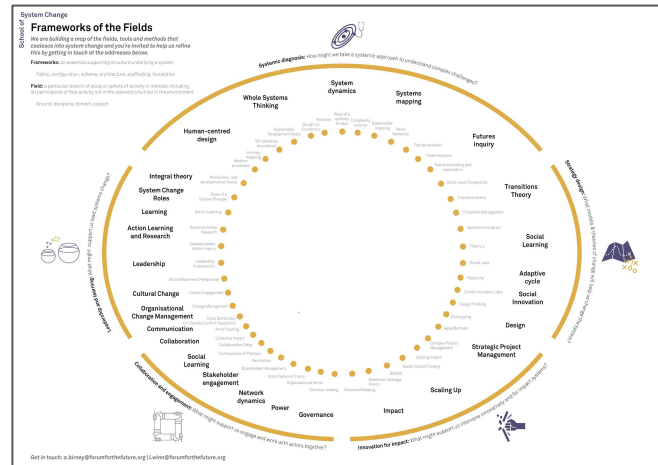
School of System Change

Frameworks of the Fields

We are building a map of the fields, tools and methods that coalesce into system change and you're invited to help us refine this by getting in touch at the addresses below.

Frameworks: an essential supporting structure underlying a system

Fabric, configuration, scheme, architecture, scaffolding, foundation

Field: a particular branch of study or sphere of activity or interest, including all participants of that activity not in the laboratory but out in the environment

Ground, discipline, domain, subject

Systemic diagnosis: How might we take a systemic approach to understand complex challenges?

Strategic design: What models & theories of change will help us change the system?

Innovation for impact: What might support us intervene innovatively and for impact systems?

Collaboration and engagement: What might support us engage and work with actors together?

Personal development: What might support us lead systems change?

System dynamics

Systems mapping

Whole Systems Thinking

Futures inquiry

Human-centred design

Transitions Theory

Integral theory

System Change Roles

Learning

Social Learning

Action Learning and Research

Adaptive cycle

Social Innovation

Leadership

Design

Cultural Change

Organisational Change Management

Strategic Project Management

Communication

Collaboration

Social Learning

Scaling Up

Stakeholder engagement

Network dynamics

Power

Governance

Impact

Sustainable Development Goals

Doughnut Economics

Panarchy

Ways of a systems thinker

Complexity science

Stakeholder mapping

Iceberg

Causal loop diagrams

Trends research

Three horizons

Scenario building and exploration

Multi Level Perspective

Transitions theory

Transition Management

Systemic innovation

Theory U

Social Labs

Panarchy

Social Innovation Labs

Design Thinking

Prototyping

Agile Methods

Complex Project Management

Scaling Impact

Social Impact Funding

MSMS

Measures Leverage Points

Theory of Change

Decision Making

Actor Network Theory

Organisational forms

Stakeholder Management

Facilitation

Communities of Practice

Collaboration Cafes

Collective Impact

Art of Hosting

Deep Democracy

Nonviolent Conflict Resolution

Change Management

Culture Engagement

Social Movement Perspective

Leadership Frameworks

Developmental Action Inquiry

Systems Action Research

Action Learning

Roles of a System Changer

Worldviews and developmental theory

Ideation processes

Journey mapping

SIS (Mutation) Innovation

Get in touch: a.birney@forumforthefuture.org | i.winn@forumforthefuture.org